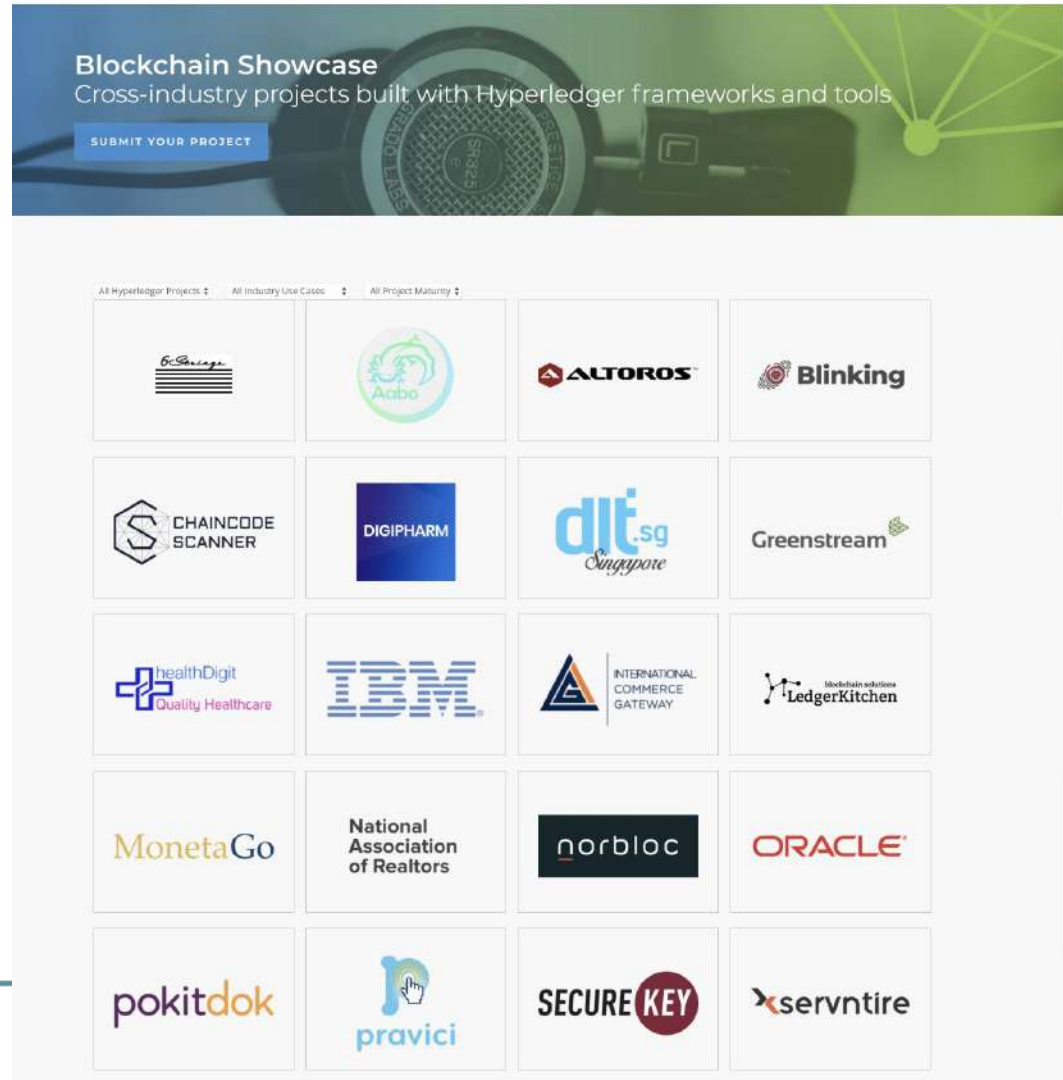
Blockchain Showcase
Cross-industry projects built with Hyperledger frameworks and tools

SUBMIT YOUR PROJECT

All Hyperledger Projects ⇕ All Industry Use Cases ⇕ All Project Maturity ⇕

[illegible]

Aabo

ALTOROS

Blinking

CHAINCODE SCANNER

DIGIPHARM

dlt.sg Singapore

Greenstream

healthDigit Quality Healthcare

IBM

INTERNATIONAL COMMERCE GATEWAY

blockchain solutions LedgerKitchen

MonetaGo

National Association of Realtors

norbloc

ORACLE

pokitdok

pravici

SECURE KEY

servntire